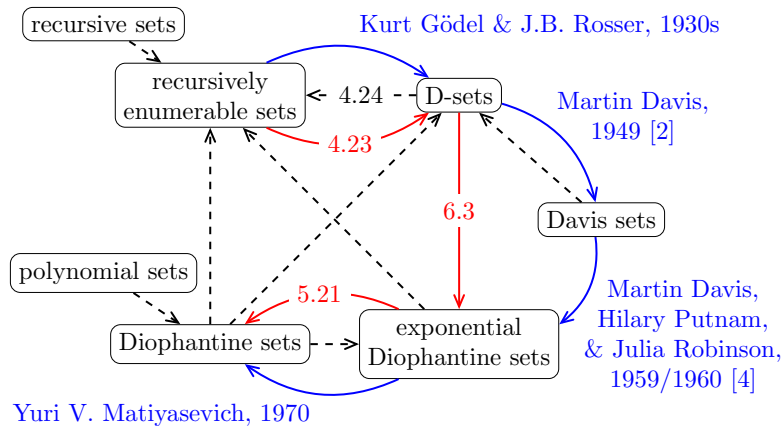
recursive sets

Kurt Gödel & J.B. Rosser, 1930s

recursively enumerable sets

4.24

D-sets

Martin Davis, 1949 [2]

4.23

6.3

Davis sets

polynomial sets

5.21

Martin Davis, Hilary Putnam, & Julia Robinson, 1959/1960 [4]

Diophantine sets

exponential Diophantine sets

Yuri V. Matiyasevich, 1970